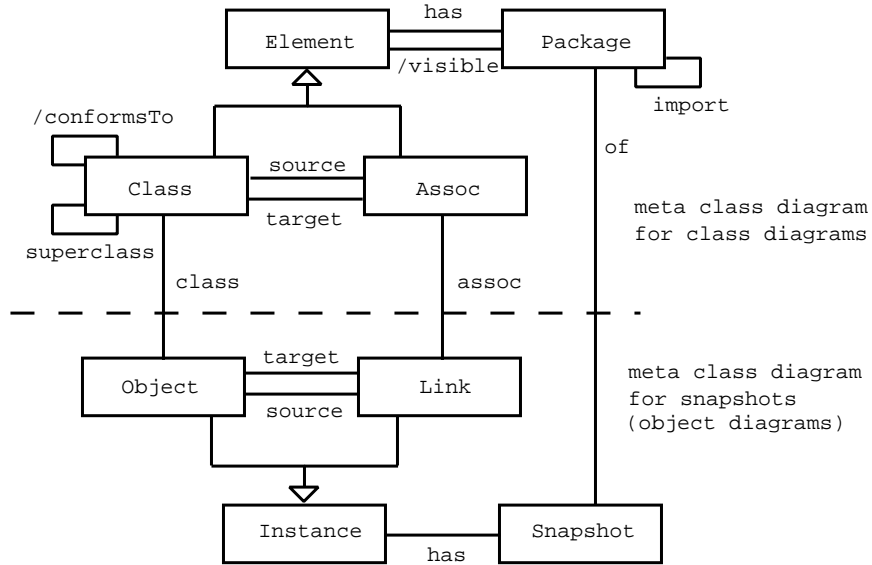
has

Element

Package

/visible

import

/conformsTo

of

source

Class

Assoc

target

meta class diagram for class diagrams

superclass

class

assoc

target

meta class diagram for snapshots (object diagrams)

Object

Link

source

Instance

Snapshot

has